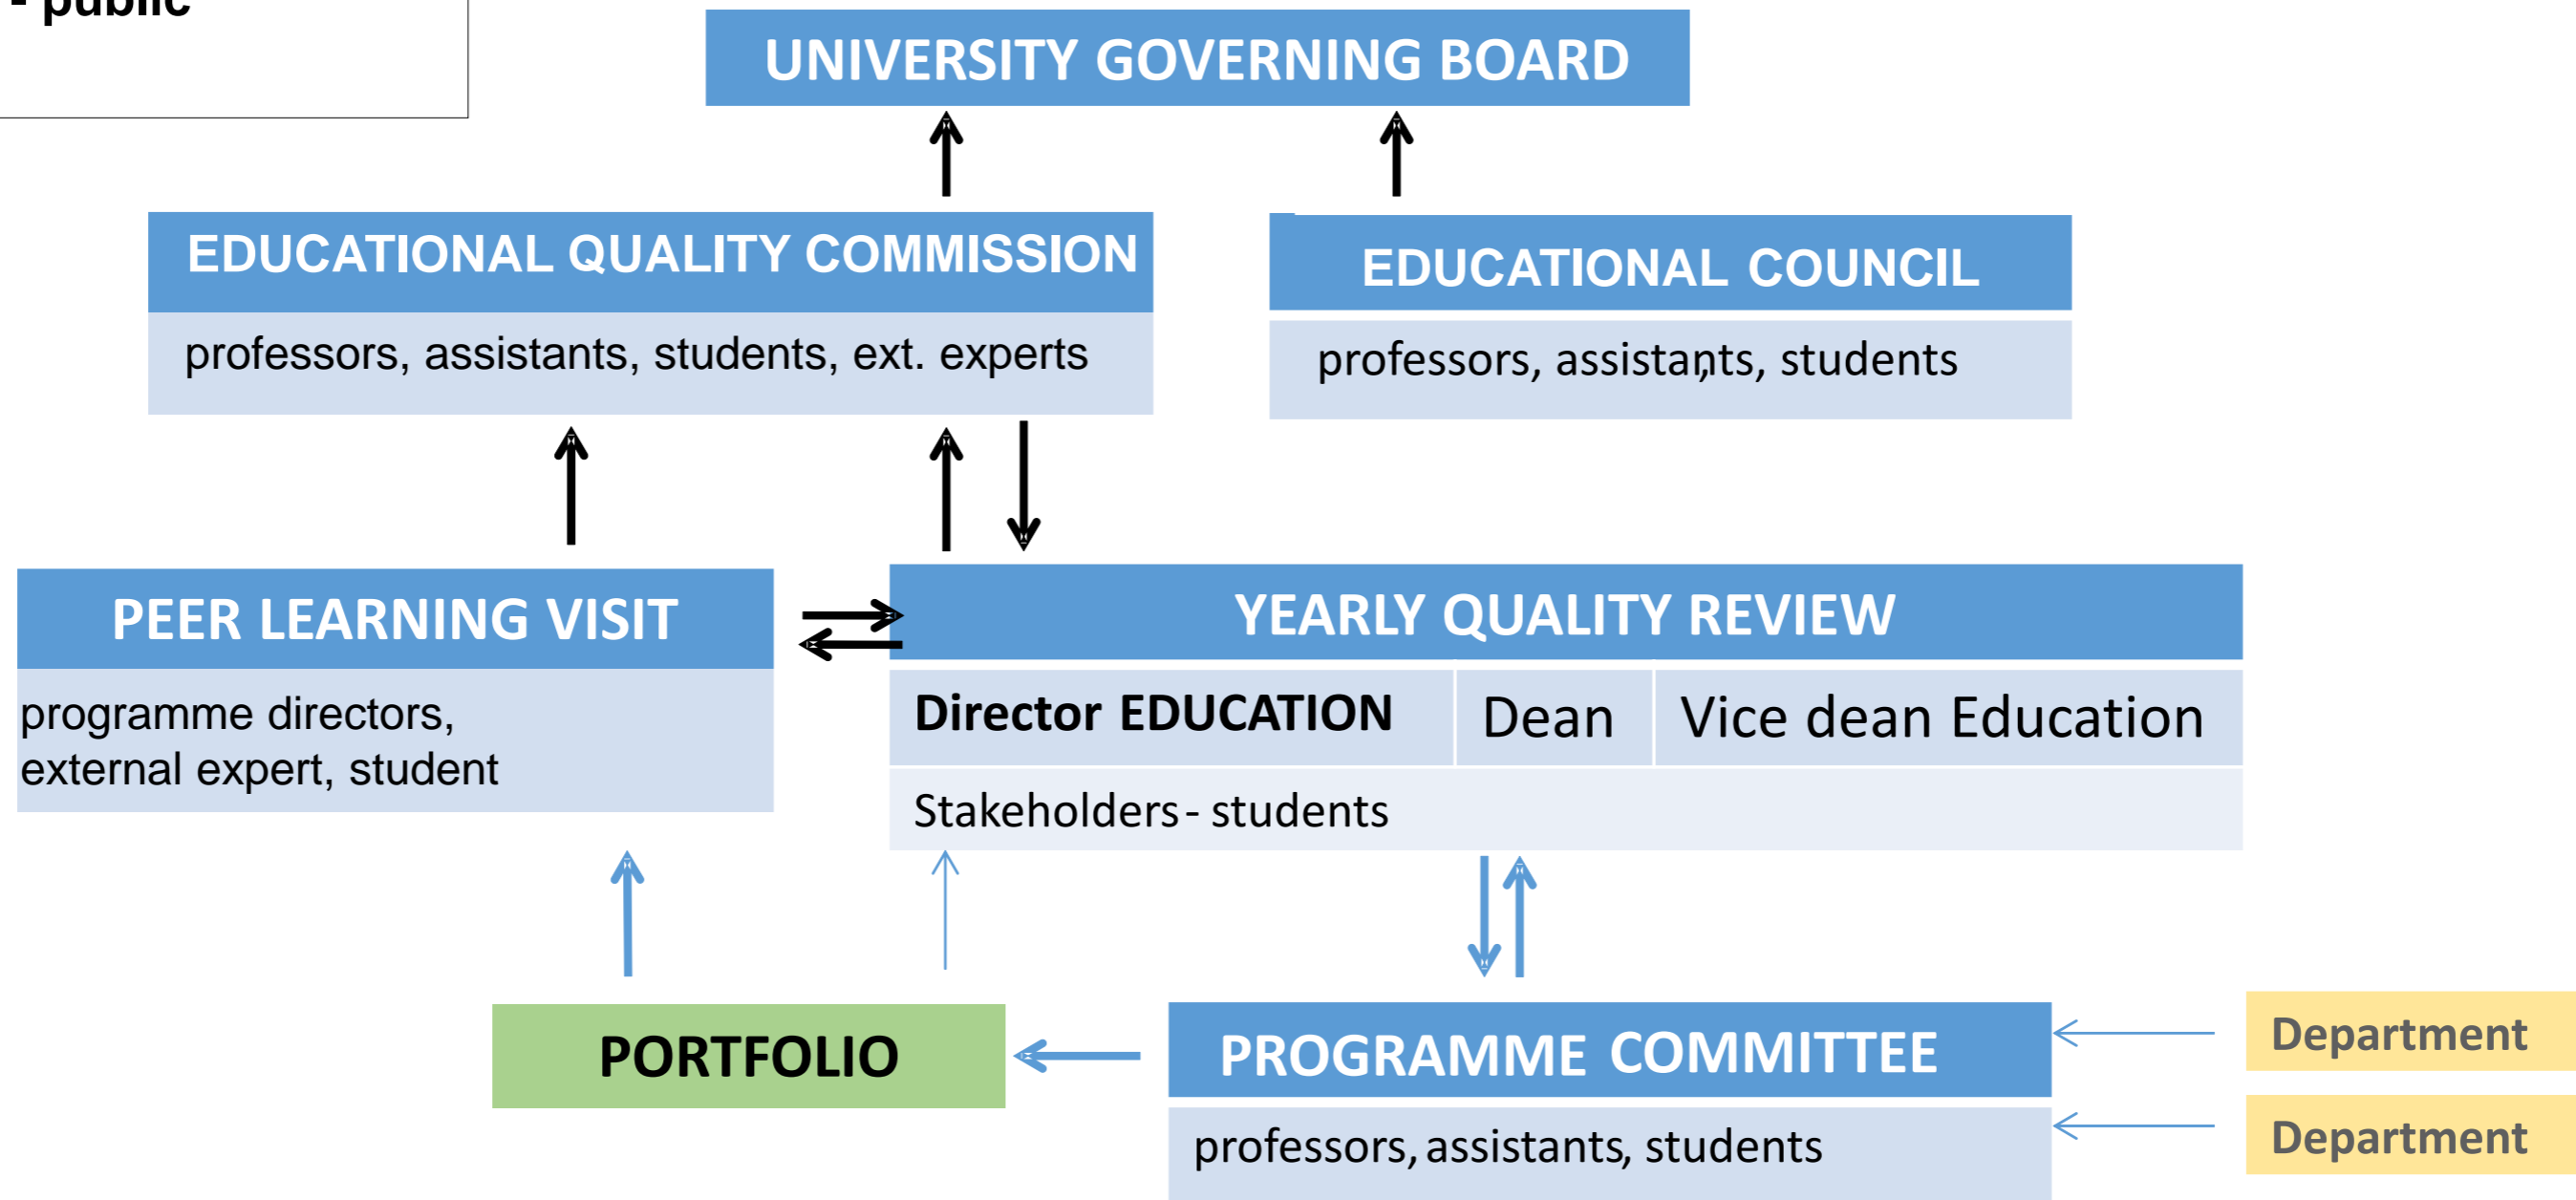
- public

UNIVERSITY GOVERNING BOARD

EDUCATIONAL QUALITY COMMISSION

professors, assistants, students, ext. experts

EDUCATIONAL COUNCIL

professors, assistants, students

PEER LEARNING VISIT

programme directors, external expert, student

YEARLY QUALITY REVIEW

| Director EDUCATION | Dean | Vice dean Education |
|---|---|---|

Stakeholders - students

PORTFOLIO

PROGRAMME COMMITTEE

professors, assistants, students

Department

Department